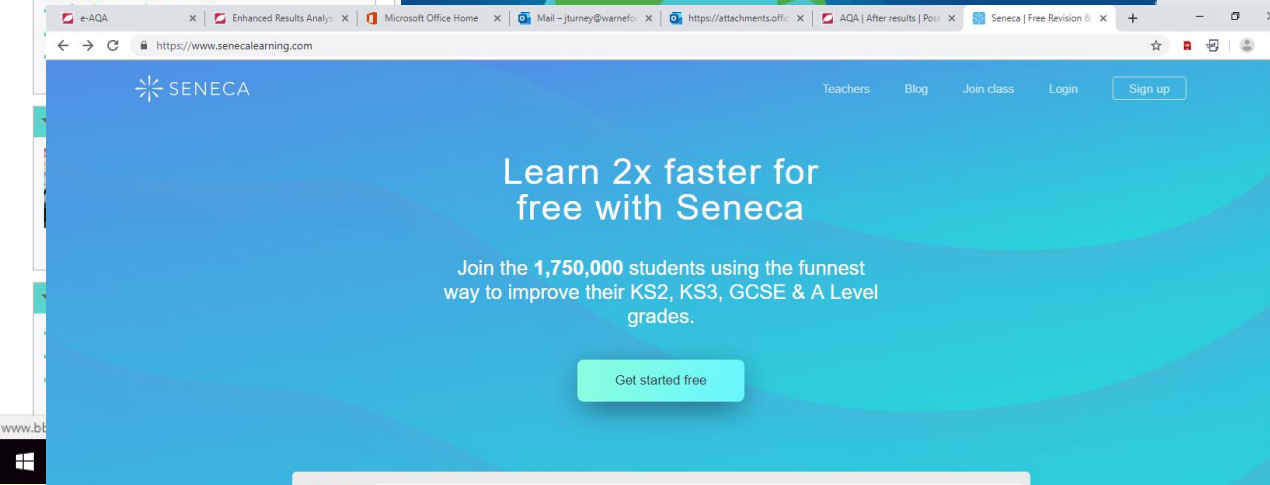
e-AQA
Enhanced Results Analys
Microsoft Office Home
Mail – jturney@warnefo
https://attachments.offic
AQA | After results | Post
Seneca | Free Revision &

https://www.senecalearning.com

SENECA
Teachers Blog Join class Login Sign up

Learn 2x faster for free with Seneca

Join the **1,750,000** students using the funnest way to improve their KS2, KS3, GCSE & A Level grades.

Get started free

www.bb